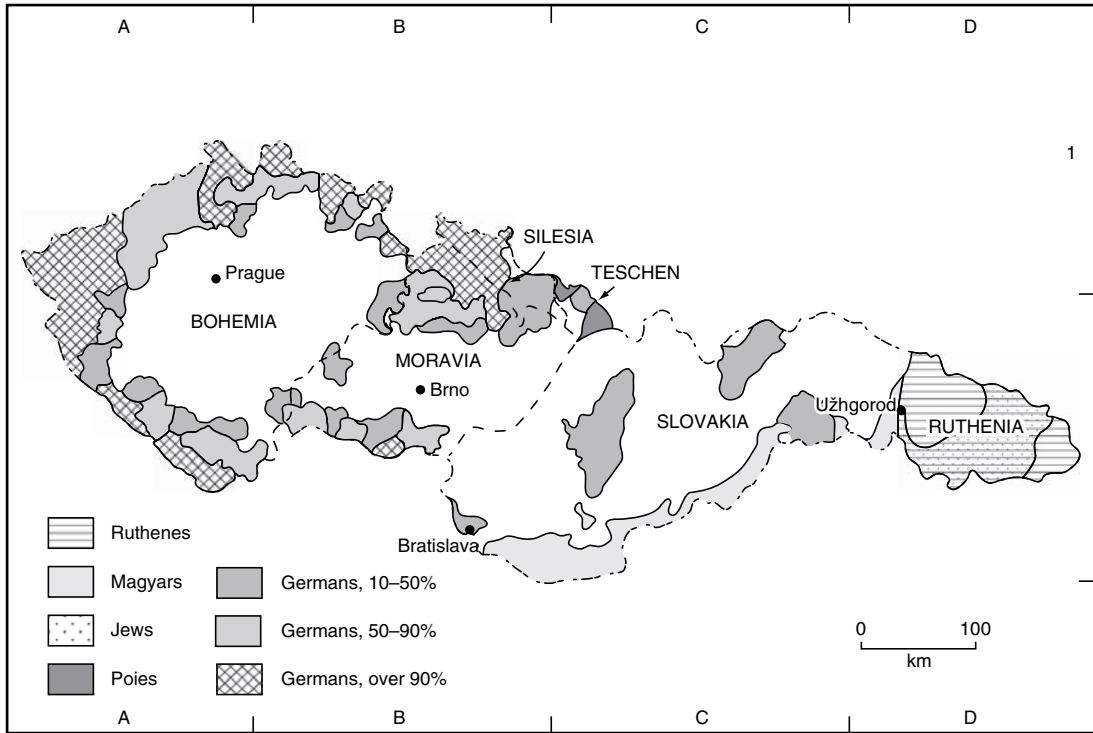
A B C D

1

SILESIA

TESCHEN

Prague

BOHEMIA

MORAVIA

Brno

SLOVAKIA

Užhgorod

RUTHENIA

Bratislava

Ruthenes

Magyars

Jews

Poies

Germans, 10–50%

Germans, 50–90%

Germans, over 90%

0 100
km

A B C D